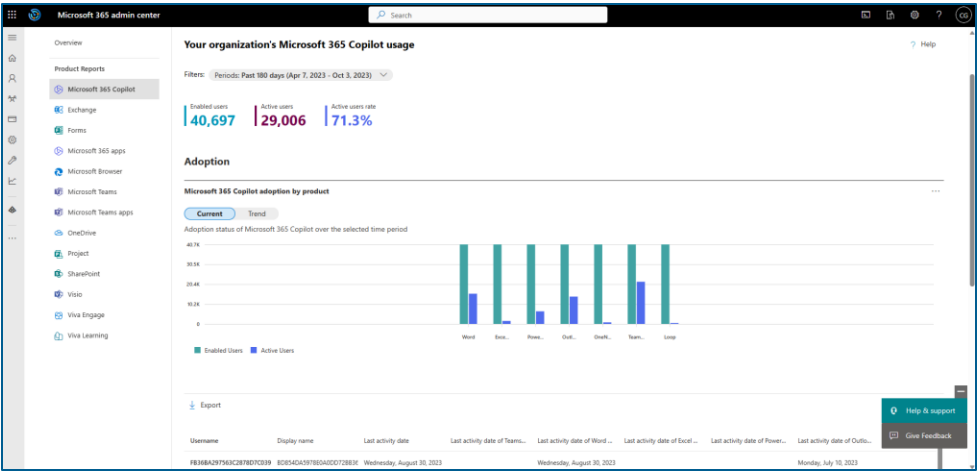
Microsoft 365 admin center

Search

CG

Overview

Product Reports

Microsoft 365 Copilot

Exchange

Forms

Microsoft 365 apps

Microsoft Browser

Microsoft Teams

Microsoft Teams apps

OneDrive

Project

SharePoint

Visio

Viva Engage

Viva Learning

Your organization's Microsoft 365 Copilot usage

? Help

Filters: Periods: Past 180 days (Apr 7, 2023 - Oct 3, 2023)

Enabled users
40,697

Active users
29,006

Active users rate
71.3%

Adoption

Microsoft 365 Copilot adoption by product

...

Current

Trend

Adoption status of Microsoft 365 Copilot over the selected time period

40.7K

30.5K

20.4K

10.2K

0

Word

Exce...

Powe...

Outl...

OneN...

Team...

Loop

Enabled Users

Active Users

Export

Help & support

Give Feedback

| Username | Display name | Last activity date | Last activity date of Teams... | Last activity date of Word ... | Last activity date of Excel ... | Last activity date of Power... | Last activity date of Outlo... |
|---|---|---|---|---|---|---|---|
| FB36BA297563C2878D7C039 | 8D854DA5978E0A0DD72B83E | Wednesday, August 30, 2023 | | Wednesday, August 30, 2023 | | | Monday, July 10, 2023 |